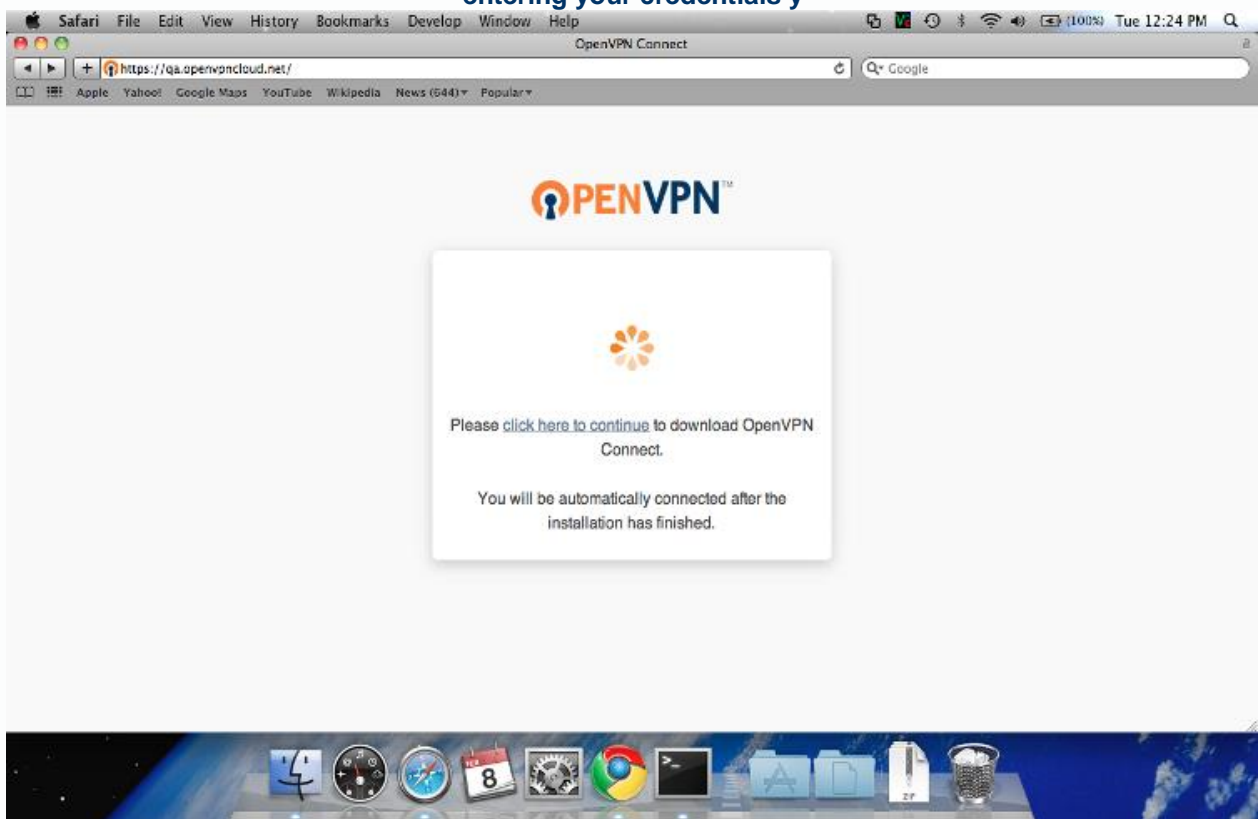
entering your credentials y

Safari File Edit View History Bookmarks Develop Window Help

(100%) Tue 12:24 PM

OpenVPN Connect

https://qa.openvpncloud.net/

Q- Google

Apple Yahoo! Google Maps YouTube Wikipedia News (644) Popular

OPENVPN™

Please click here to continue to download OpenVPN Connect.

You will be automatically connected after the installation has finished.

8

ZIP